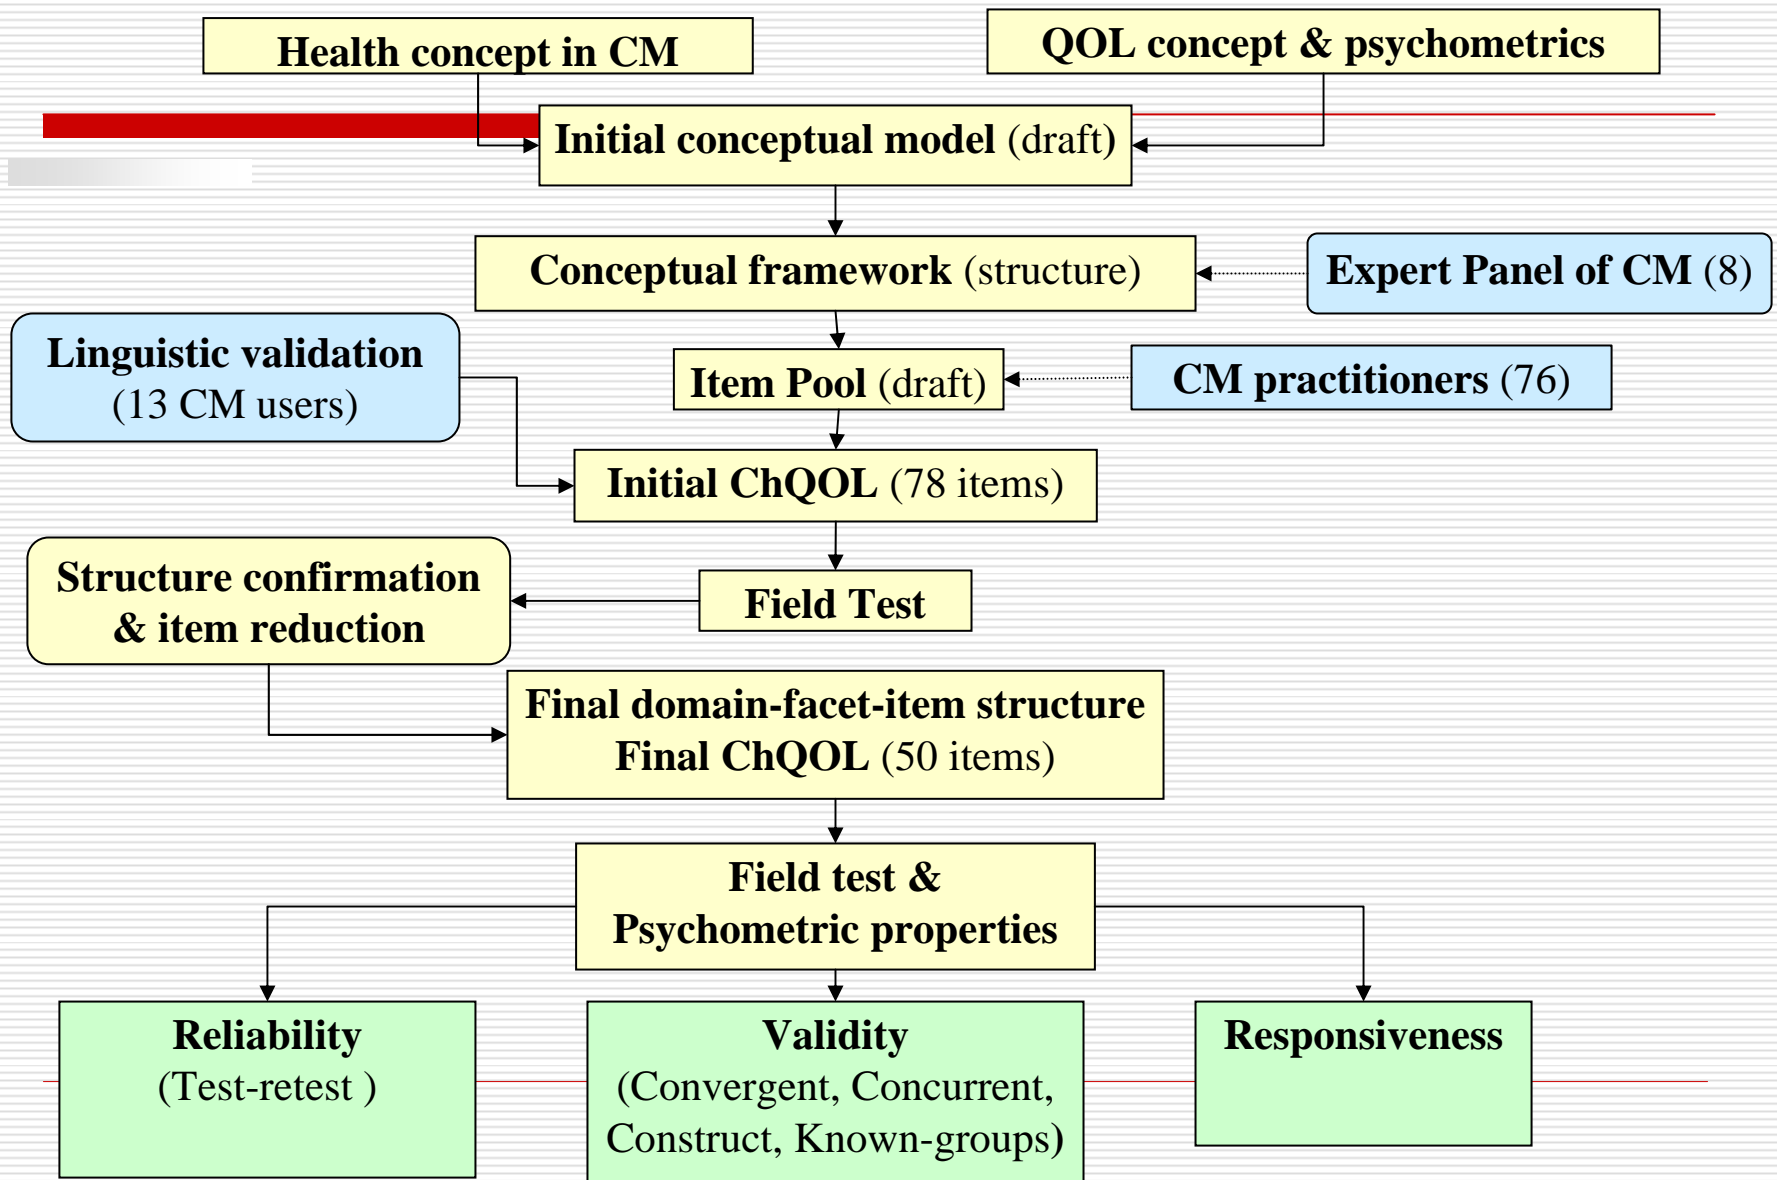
Health concept in CM

QOL concept & psychometrics

Initial conceptual model (draft)

Conceptual framework (structure)

Expert Panel of CM (8)

Linguistic validation (13 CM users)

Item Pool (draft)

CM practitioners (76)

Initial ChQOL (78 items)

Structure confirmation & item reduction

Field Test

Final domain-facet-item structure
Final ChQOL (50 items)

Field test &
Psychometric properties

Reliability
(Test-retest )

Validity
(Convergent, Concurrent, Construct, Known-groups)

Responsiveness